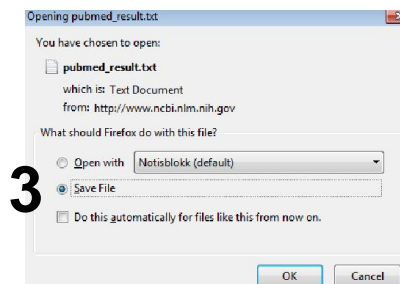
Opening pubmed_result.txt

You have chosen to open:

pubmed_result.txt

which is: Text Document

from: http://www.ncbi.nlm.nih.gov

What should Firefox do with this file?

3

Open with Notisblokk (default)

Save File

Do this automatically for files like this from now on.

OK Cancel